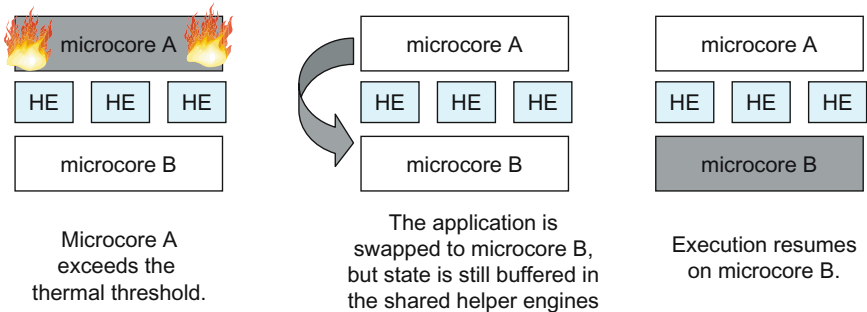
microcore A

HE HE HE

microcore B

Microcore A exceeds the thermal threshold.

microcore A

HE HE HE

microcore B

The application is swapped to microcore B, but state is still buffered in the shared helper engines

microcore A

HE HE HE

microcore B

Execution resumes on microcore B.